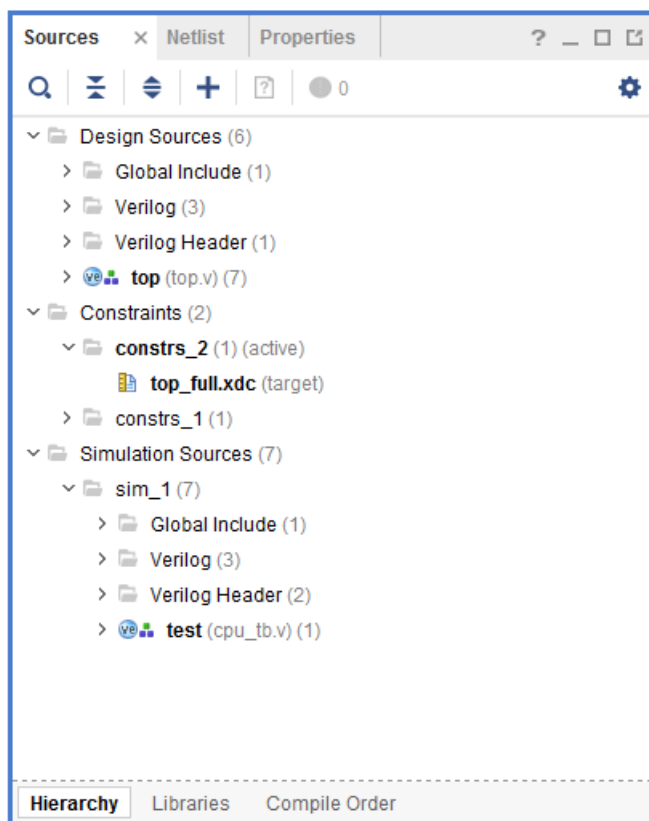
Sources × Netlist Properties ? _ □ ☐

0

Design Sources (6)
Global Include (1)
Verilog (3)
Verilog Header (1)
top (top.v) (7)
Constraints (2)
constrs_2 (1) (active)
top_full.xdc (target)
constrs_1 (1)
Simulation Sources (7)
sim_1 (7)
Global Include (1)
Verilog (3)
Verilog Header (2)
test (cpu_tb.v) (1)

Hierarchy Libraries Compile Order